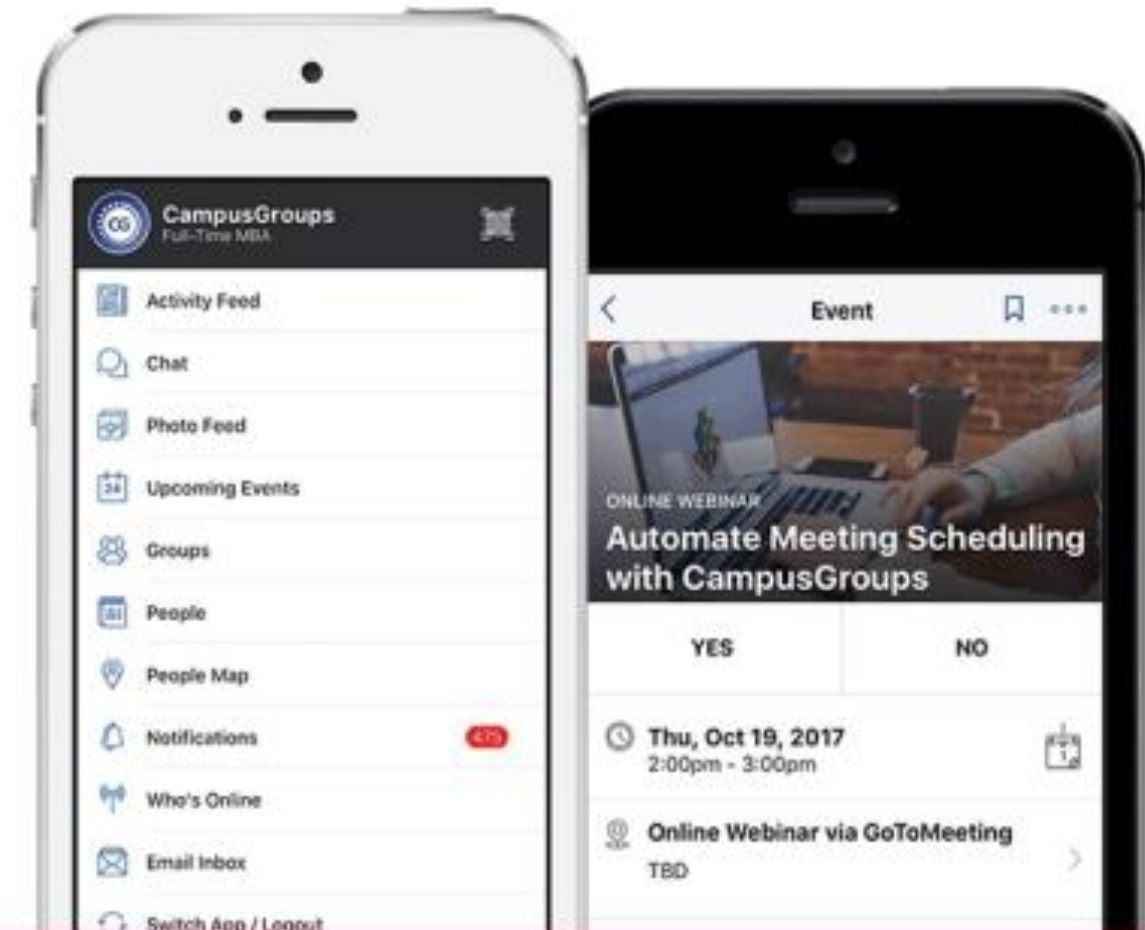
CG CampusGroups
Full-Time MBA

Activity Feed
Chat
Photo Feed
Upcoming Events
Groups
People
People Map
Notifications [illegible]
Who's Online
Email Inbox
Switch App / Logout

Event

ONLINE WEBINAR
Automate Meeting Scheduling with CampusGroups

YES
NO

Thu, Oct 19, 2017
2:00pm - 3:00pm

Online Webinar via GoToMeeting
TBD